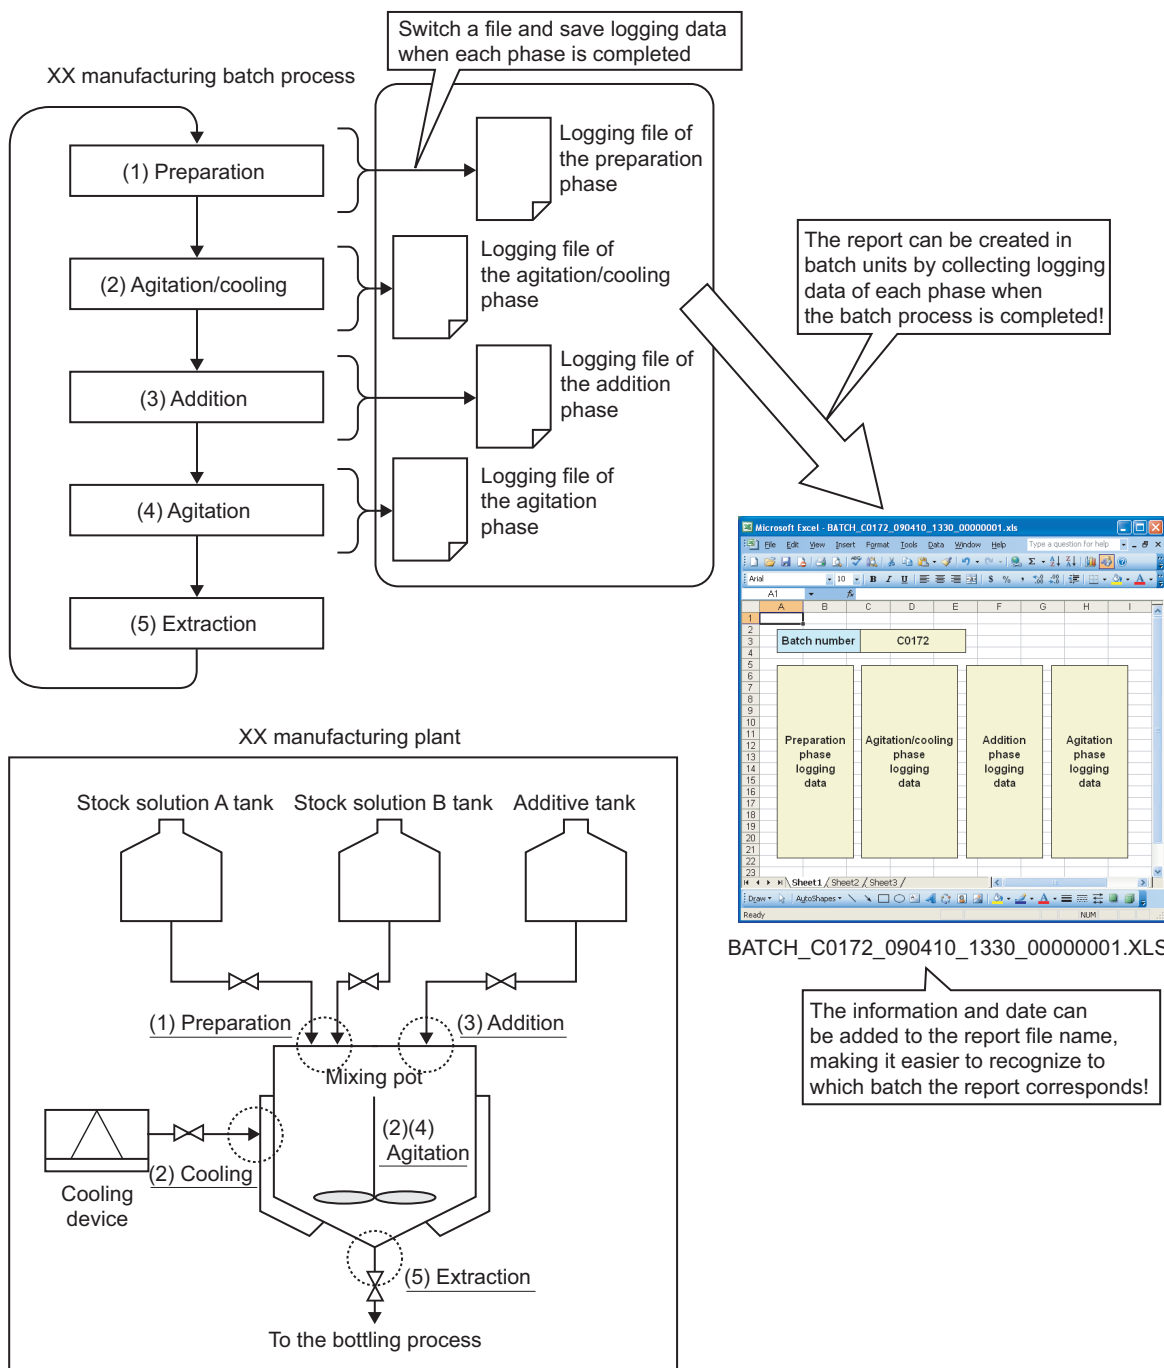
Switch a file and save logging data when each phase is completed

XX manufacturing batch process

(1) Preparation

(2) Agitation/cooling

(3) Addition

(4) Agitation

(5) Extraction

Logging file of the preparation phase

Logging file of the agitation/cooling phase

Logging file of the addition phase

Logging file of the agitation phase

The report can be created in batch units by collecting logging data of each phase when the batch process is completed!

Microsoft Excel - BATCH_C0172_090410_1330_00000001.xls

File Edit View Insert Format Tools Data Window Help

Type a question for help

Arial 10

A1

| | A | B | C | D | E | F | G | H | I |
|---|---|---|---|---|---|---|---|---|---|
| 3 | | Batch number | | C0172 | | | | | |
| 13 | | Preparation phase logging data | | Agitation/cooling phase logging data | | Addition phase logging data | | Agitation phase logging data | |

Sheet1 Sheet2 Sheet3

Draw AutoShapes

Ready NUM

BATCH_C0172_090410_1330_00000001.XLS

The information and date can be added to the report file name, making it easier to recognize to which batch the report corresponds!

XX manufacturing plant

Stock solution A tank Stock solution B tank Additive tank

(1) Preparation

(3) Addition

Mixing pot

(2)(4) Agitation

(2) Cooling

Cooling device

(5) Extraction

To the bottling process